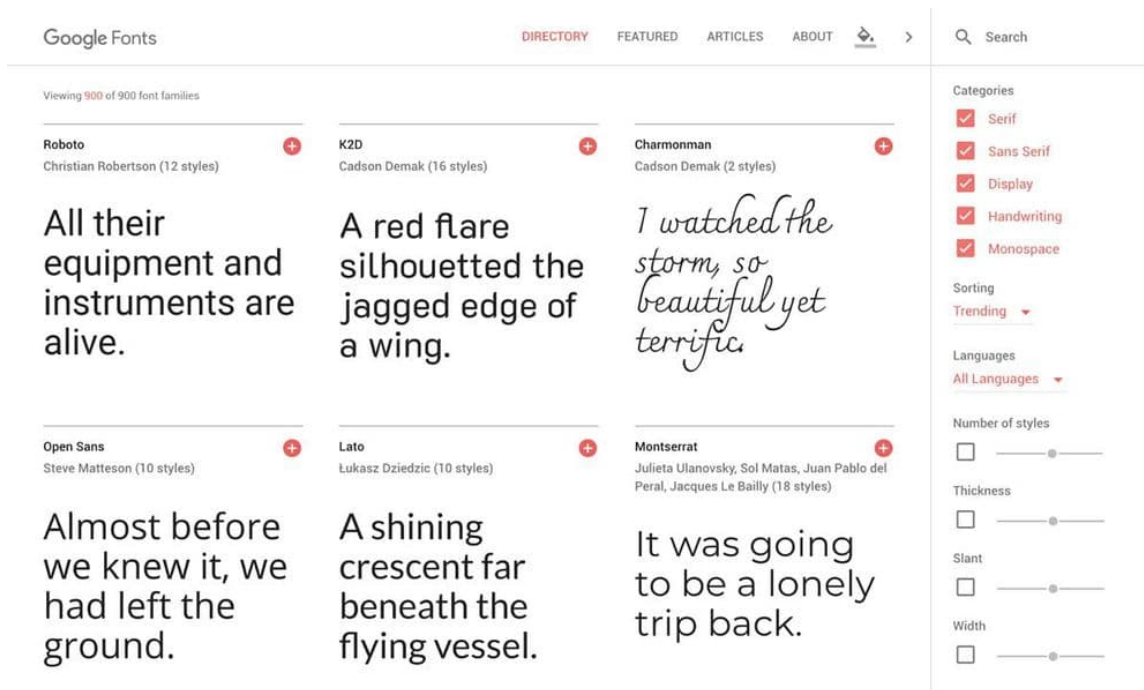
Google Fonts

DIRECTORY FEATURED ARTICLES ABOUT

Search

Viewing 900 of 900 font families

Roboto
Christian Robertson (12 styles)

All their equipment and instruments are alive.

K2D
Cadson Demak (16 styles)

A red flare silhouetted the jagged edge of a wing.

Charmonman
Cadson Demak (2 styles)

I watched the storm, so beautiful yet terrific.

Open Sans
Steve Matteson (10 styles)

Almost before we knew it, we had left the ground.

Lato
Łukasz Dziedzic (10 styles)

A shining crescent far beneath the flying vessel.

Montserrat
Julieta Ulanovsky, Sol Matas, Juan Pablo del Peral, Jacques Le Bailly (18 styles)

It was going to be a lonely trip back.

Categories
Serif
Sans Serif
Display
Handwriting
Monospace

Sorting
Trending

Languages
All Languages

Number of styles

Thickness

Slant

Width